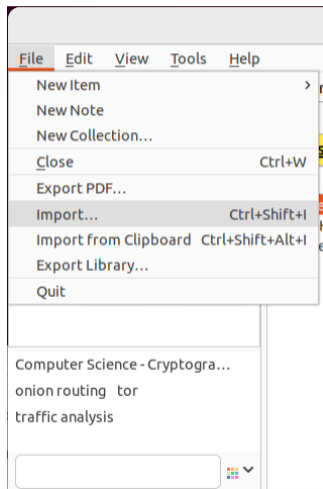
File Edit View Tools Help

New Item ›
New Note
New Collection…
Close Ctrl+W
Export PDF…
Import… Ctrl+Shift+I
Import from Clipboard Ctrl+Shift+Alt+I
Export Library…
Quit

Computer Science - Cryptogra…
onion routing tor
traffic analysis